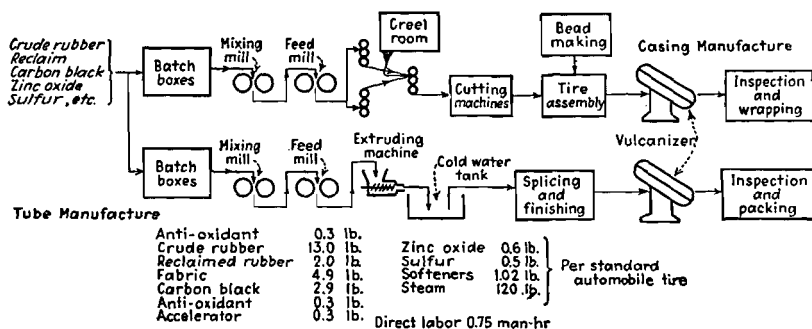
Crude rubber
Reclaim
Carbon black
Zinc oxide
Sulfur, etc.

Batch boxes

Mixing mill

Feed mill

Creel room

Bead making

Casing Manufacture

Cutting machines

Tire assembly

Inspection and wrapping

Vulcanizer

Batch boxes

Mixing mill

Feed mill

Extruding machine

Cold water tank

Splicing and finishing

Inspection and packing

Tube Manufacture

| | |
|---|---|
| Anti-oxidant | 0.3 lb. |
| Crude rubber | 13.0 lb. |
| Reclaimed rubber | 2.0 lb. |
| Fabric | 4.9 lb. |
| Carbon black | 2.9 lb. |
| Anti-oxidant | 0.3 lb. |
| Accelerator | 0.3 lb. |

| | |
|---|---|
| Zinc oxide | 0.6 lb. |
| Sulfur | 0.5 lb. |
| Softeners | 1.02 lb. |
| Steam | 120 lb. |

Per standard automobile tire

Direct labor 0.75 man-hr